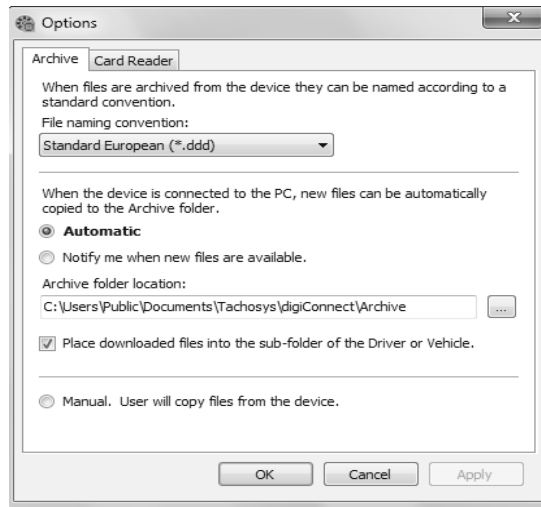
Options

Archive | Card Reader

When files are archived from the device they can be named according to a standard convention.

File naming convention:

Standard European (*.ddd)

When the device is connected to the PC, new files can be automatically copied to the Archive folder.

Automatic

Notify me when new files are available.

Archive folder location:

C:\Users\Public\Documents\Tachosys\digiConnect\Archive

...

Place downloaded files into the sub-folder of the Driver or Vehicle.

Manual. User will copy files from the device.

OK | Cancel | Apply